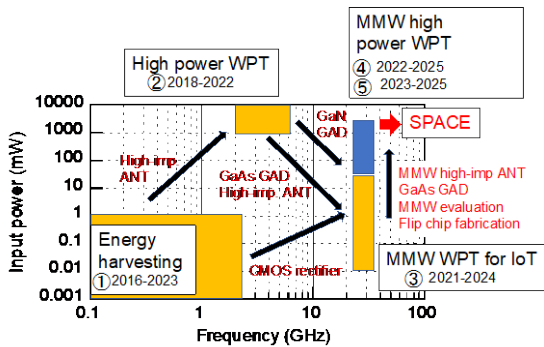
MMW high power WPT
④ 2022-2025
⑤ 2023-2025

High power WPT
② 2018-2022

10000
1000
100
10
1
0.1
0.01
0.001

Input power (mW)

GaN GAD

SPACE

High-imp ANT

GaAs GAD High-imp ANT

MMW high-imp ANT
GaAs GAD
MMW evaluation
Flip chip fabrication

Energy harvesting
① 2016-2023

CMOS rectifier

MMW WPT for IoT
③ 2021-2024

0.1
1
10
100

Frequency (GHz)